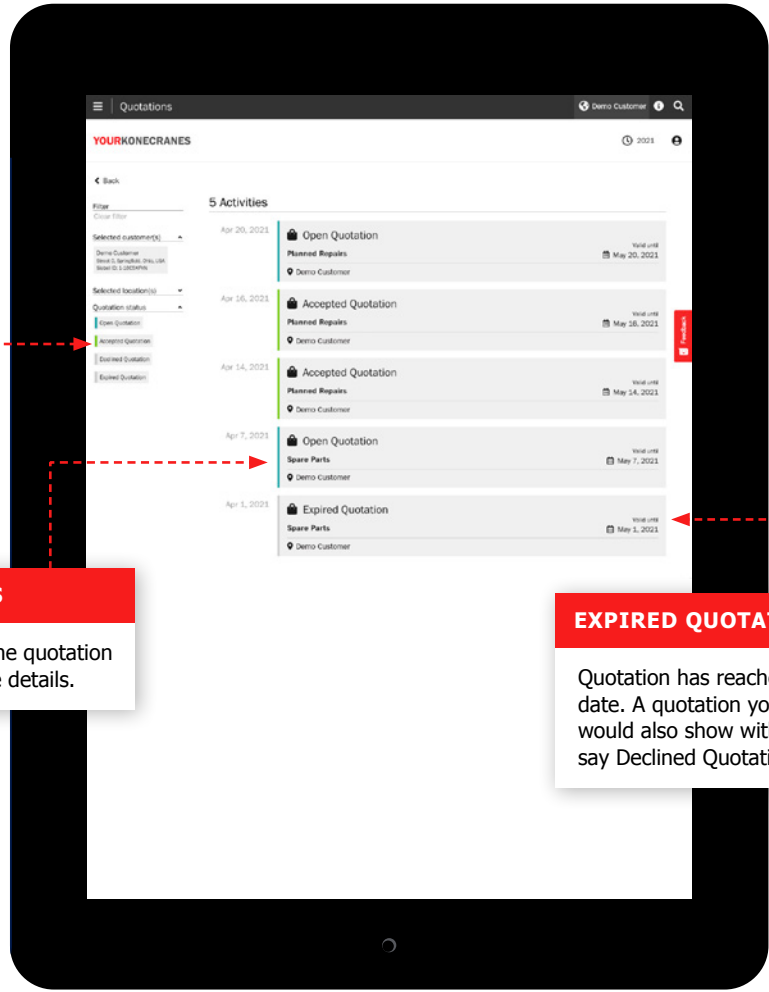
Quotations

Demo Customer

YOURKONECRANES

2021

Back

Filter
Clear filter

Selected customer(s)

Demo Customer
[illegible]
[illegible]

Selected location(s)

Quotation status

Open Quotation

Accepted Quotation

Declined Quotation

Expired Quotation

5 Activities

Apr 20, 2021

Open Quotation

Planned Repairs

Valid until
May 20, 2021

Demo Customer

Apr 16, 2021

Accepted Quotation

Planned Repairs

Valid until
May 18, 2021

Demo Customer

Apr 14, 2021

Accepted Quotation

Planned Repairs

Valid until
May 14, 2021

Demo Customer

Apr 7, 2021

Open Quotation

Spare Parts

Valid until
May 7, 2021

Demo Customer

Apr 1, 2021

Expired Quotation

Spare Parts

Valid until
May 1, 2021

Demo Customer

Feedback

S

ne quotation
e details.

EXPIRED QUOTAT

Quotation has reache
date. A quotation yo
would also show wit
say Declined Quotati